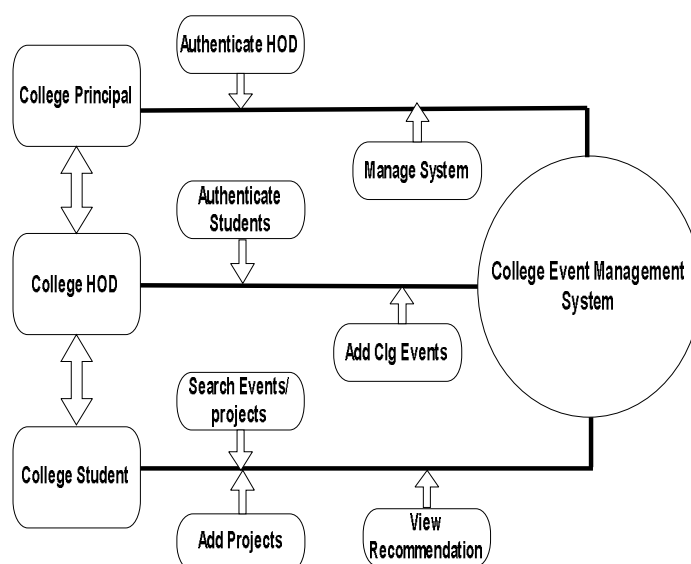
Authenticate HOD

College Principal

Manage System

Authenticate Students

College HOD

College Event Management System

Add Clg Events

Search Events/ projects

College Student

Add Projects

View Recommendation